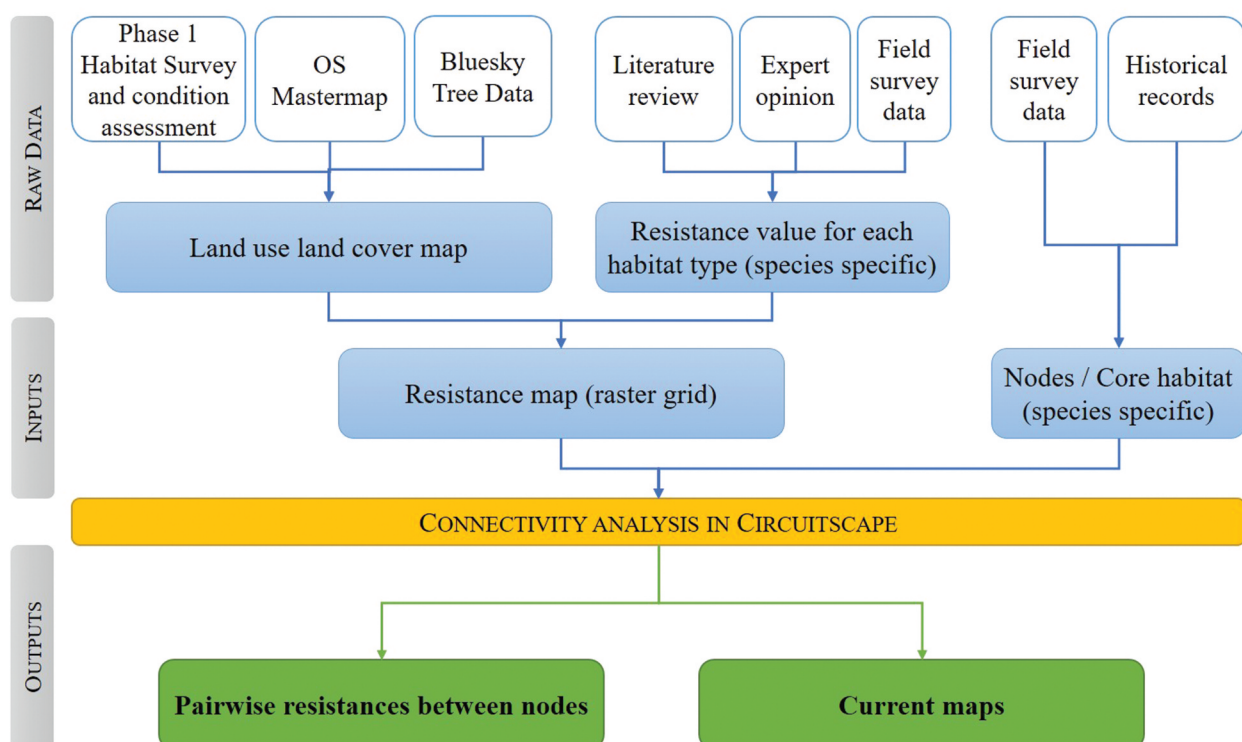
Raw Data

Phase 1 Habitat Survey and condition assessment

OS Mastermap

Bluesky Tree Data

Literature review

Expert opinion

Field survey data

Field survey data

Historical records

Land use land cover map

Resistance value for each habitat type (species specific)

Inputs

Resistance map (raster grid)

Nodes / Core habitat (species specific)

Connectivity analysis in Circuitscape

Outputs

Pairwise resistances between nodes

Current maps